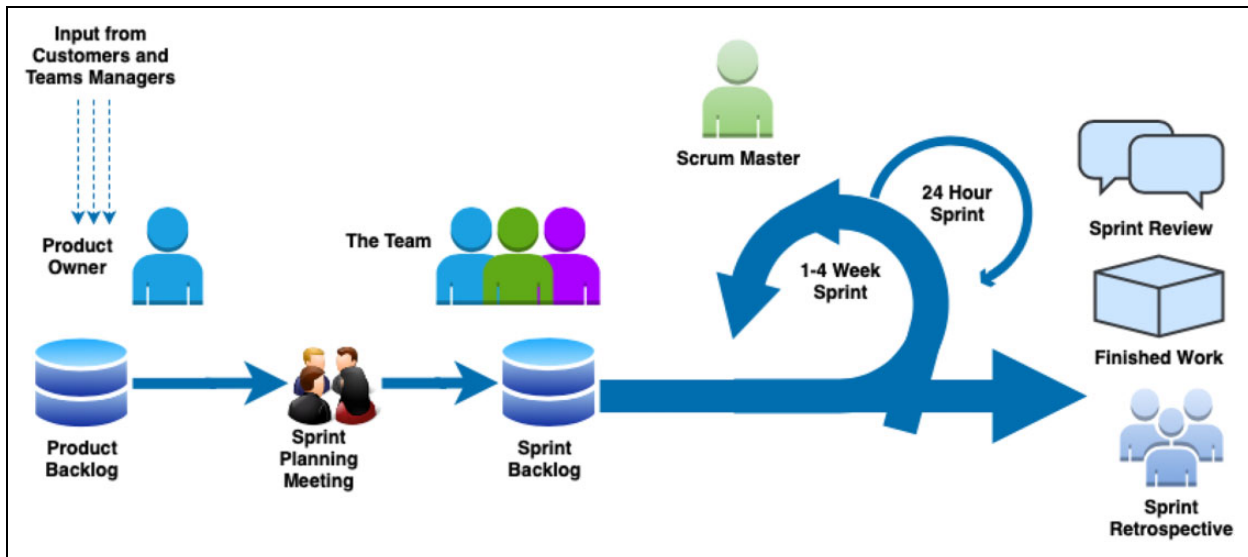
Input from Customers and Teams Managers

Product Owner

Product Backlog

Sprint Planning Meeting

The Team

Sprint Backlog

Scrum Master

24 Hour Sprint

1-4 Week Sprint

Sprint Review

Finished Work

Sprint Retrospective